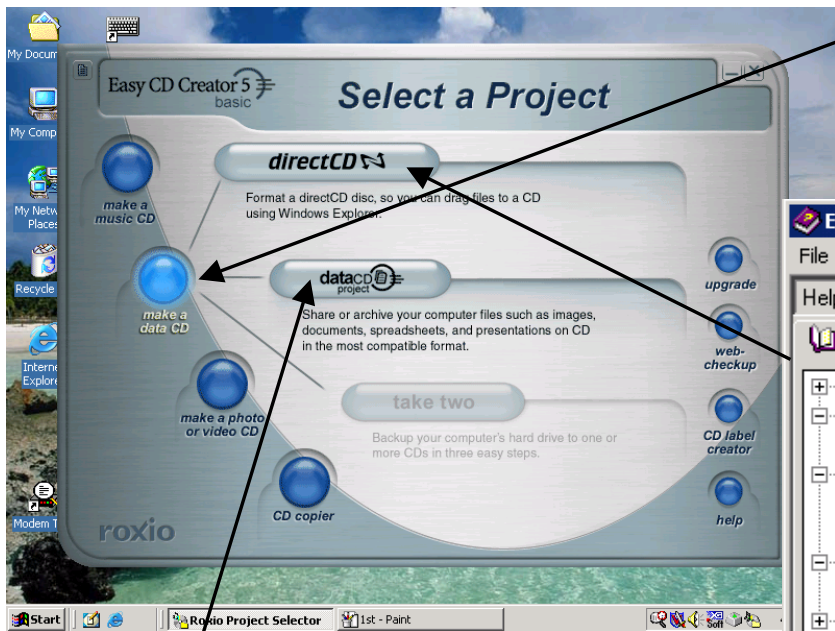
My Docum

My Comp

My Netw Places

Recycle

Interne Explore

Modem T

Easy CD Creator 5 basic

Select a Project

make a music CD

directCD

Format a directCD disc, so you can drag files to a CD using Windows Explorer.

make a data CD

dataCD project

Share or archive your computer files such as images, documents, spreadsheets, and presentations on CD in the most compatible format.

make a photo or video CD

take two

Backup your computer's hard drive to one or more CDs in three easy steps.

CD copier

roxio

upgrade

web-checkup

CD label creator

help

E

File

Help

Start

Roxio Project Selector

1st - Paint